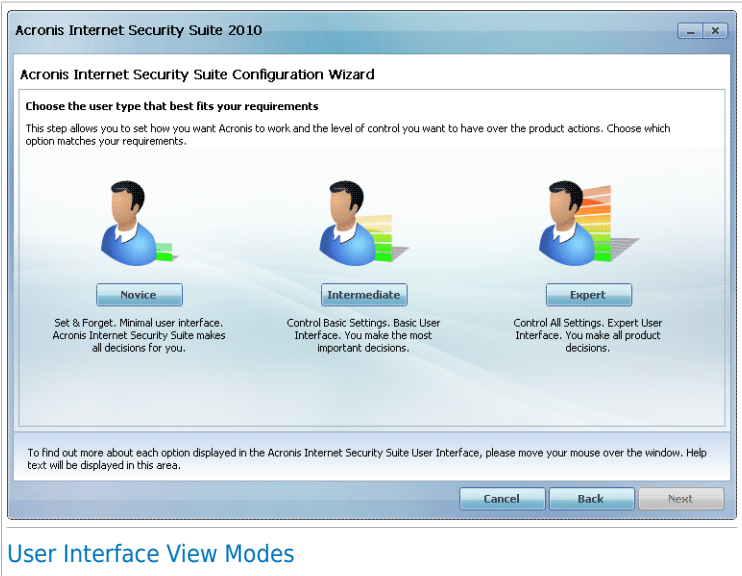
Acronis Internet Security Suite 2010

Acronis Internet Security Suite Configuration Wizard

Choose the user type that best fits your requirements

This step allows you to set how you want Acronis to work and the level of control you want to have over the product actions. Choose which option matches your requirements.

Novice

Set & Forget. Minimal user interface. Acronis Internet Security Suite makes all decisions for you.

Intermediate

Control Basic Settings. Basic User Interface. You make the most important decisions.

Expert

Control All Settings. Expert User Interface. You make all product decisions.

To find out more about each option displayed in the Acronis Internet Security Suite User Interface, please move your mouse over the window. Help text will be displayed in this area.

Cancel

Back

Next

User Interface View Modes